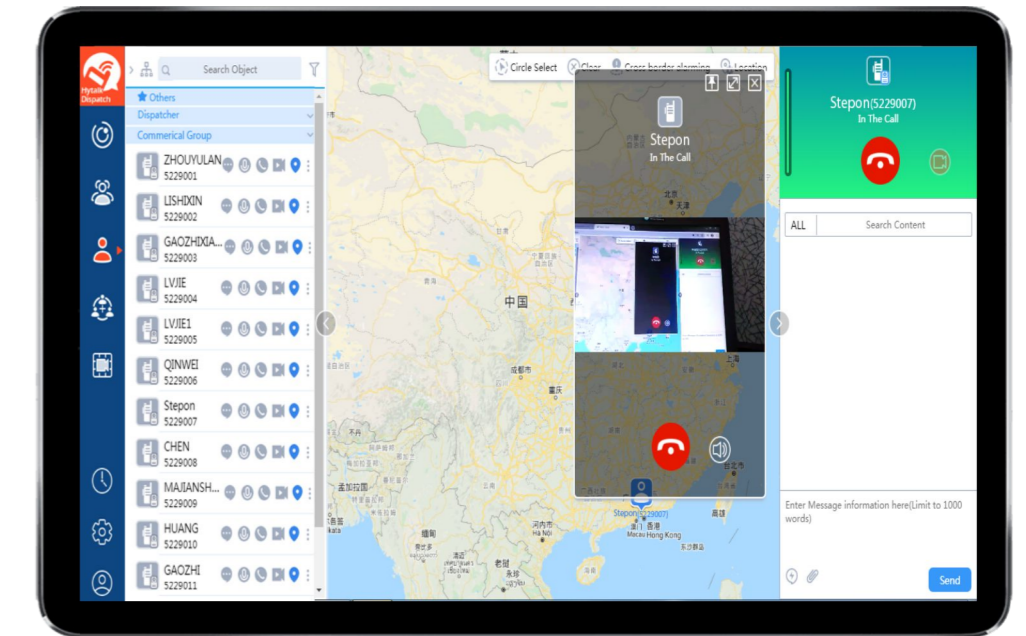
Hytalk Dispatch

Search Object

Others
Dispatcher
Commerical Group

ZHOUYULAN
5229001
LISHIXIN
5229002
GAOZHIXIA...
5229003
LVJIE
5229004
LVJIE1
5229005
QINWEI
5229006
Stepon
5229007
CHEN
5229008
MAJIANSH...
5229009
HUANG
5229010
GAOZHI
5229011

Circle Select
Clear
Cross border alarming
Location

Stepon
In The Call

中国
成都市
重庆
北京
天津
Stepon(5229007)
Macau Hong Kong
Hà Nội

Stepon(5229007)
In The Call

ALL
Search Content

Enter Message information here(Limit to 1000 words)

Send